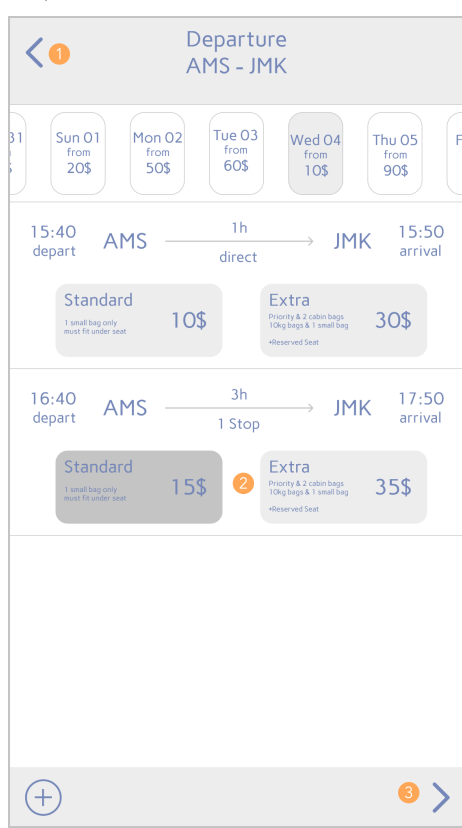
< 1 Departure AMS - JMK

31 $

Sun 01 from 20$

Mon 02 from 50$

Tue 03 from 60$

Wed 04 from 10$

Thu 05 from 90$

F

15:40 depart AMS 1h direct JMK 15:50 arrival

Standard 1 small bag only must fit under seat 10$

Extra Priority & 2 cabin bags 10kg bags & 1 small bag +Reserved Seat 30$

16:40 depart AMS 3h 1 Stop JMK 17:50 arrival

Standard 1 small bag only must fit under seat 15$

2

Extra Priority & 2 cabin bags 10kg bags & 1 small bag +Reserved Seat 35$

3 >